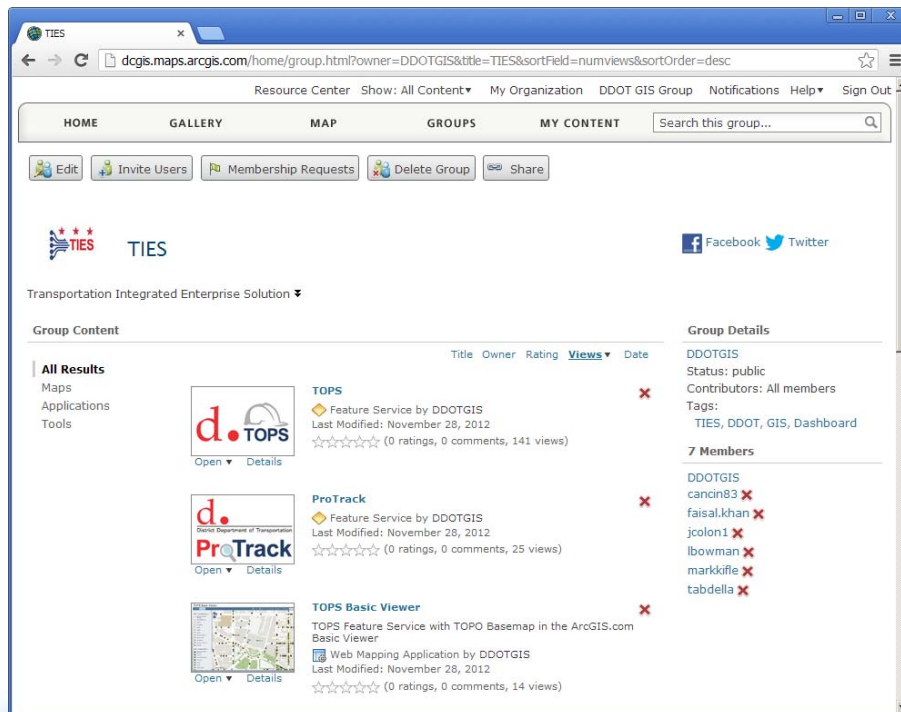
TIES ×

dcgis.maps.arcgis.com/home/group.html?owner=DDOTGIS&title=TIES&sortField=numviews&sortOrder=desc

Resource Center Show: All Content▾ My Organization DDOT GIS Group Notifications Help▾ Sign Out

HOME GALLERY MAP GROUPS MY CONTENT Search this group...

Edit Invite Users Membership Requests Delete Group Share

TIES

TIES

Facebook Twitter

Transportation Integrated Enterprise Solution

Group Content

Title Owner Rating Views▾ Date

All Results
Maps
Applications
Tools

d. TOPS
Open ▾ Details

TOPS
Feature Service by DDOTGIS
Last Modified: November 28, 2012
(0 ratings, 0 comments, 141 views)

d. District Department of Transportation ProTrack
Open ▾ Details

ProTrack
Feature Service by DDOTGIS
Last Modified: November 28, 2012
(0 ratings, 0 comments, 25 views)

Open ▾ Details

TOPS Basic Viewer
TOPS Feature Service with TOPO Basemap in the ArcGIS.com Basic Viewer
Web Mapping Application by DDOTGIS
Last Modified: November 28, 2012
(0 ratings, 0 comments, 14 views)

Group Details
DDOTGIS
Status: public
Contributors: All members
Tags:
TIES, DDOT, GIS, Dashboard

7 Members
DDOTGIS
cancin83
faisal.khan
jcolon1
lbowman
markkifle
tabdella